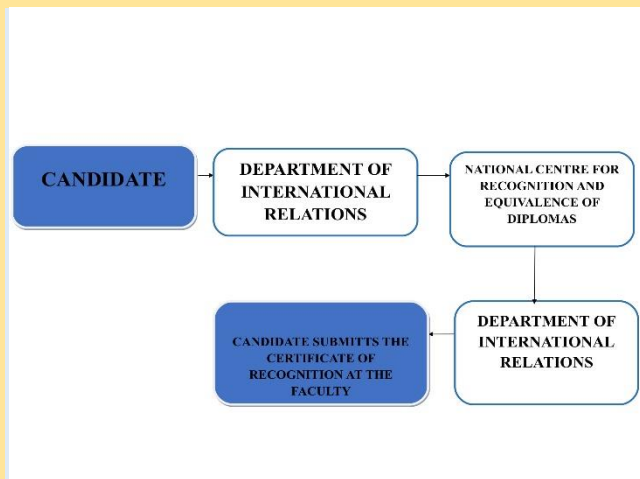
CANDIDATE

DEPARTMENT OF INTERNATIONAL RELATIONS

NATIONAL CENTRE FOR RECOGNITION AND EQUIVALENCE OF DIPLOMAS

DEPARTMENT OF INTERNATIONAL RELATIONS

CANDIDATE SUBMITTS THE CERTIFICATE OF RECOGNITION AT THE FACULTY